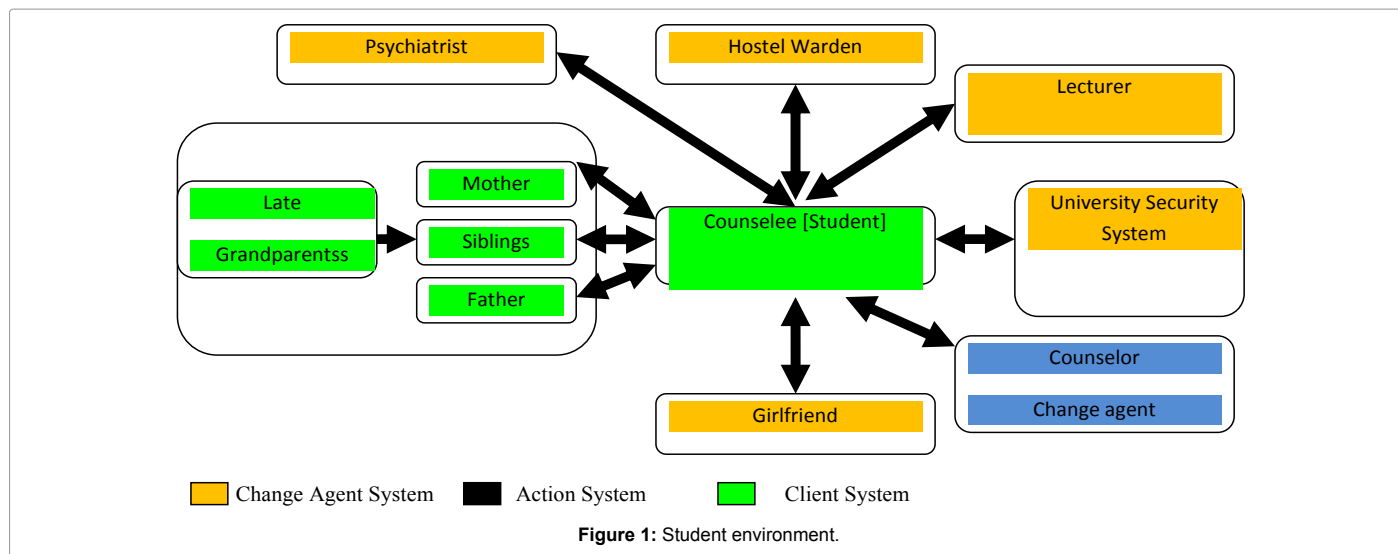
Psychiatrist

Hostel Warden

Lecturer

Mother

Late

Grandparentss

Siblings

Father

Counselee [Student]

University Security System

Counselor

Change agent

Girlfriend

Change Agent System

Action System

Client System

**Figure 1:** Student environment.